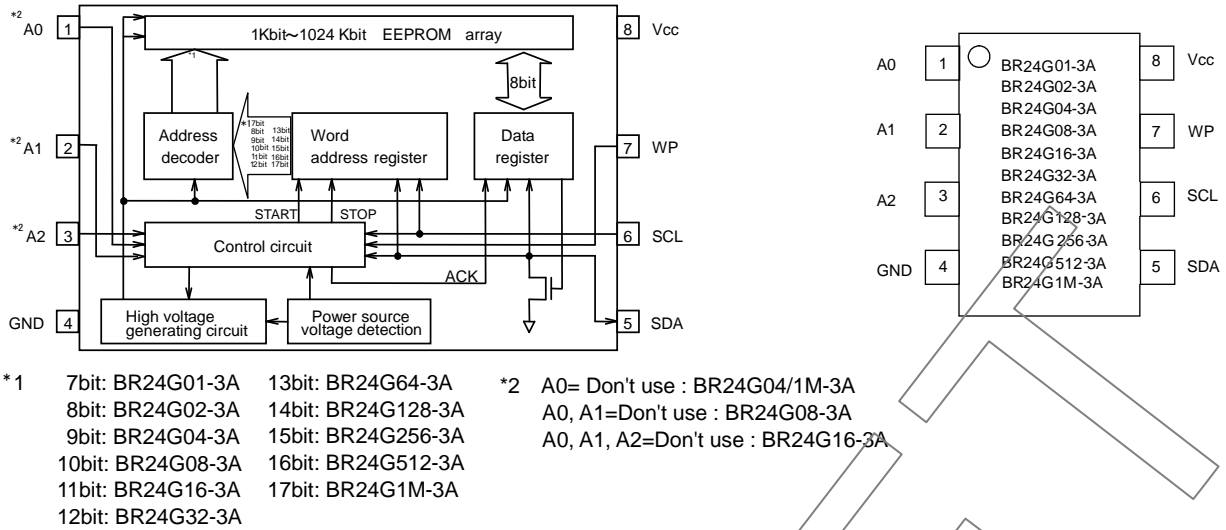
*2 A0 1

1Kbit~1024 Kbit EEPROM array

8 Vcc

*1

8bit

*1 7bit 8bit 9bit 10bit 11bit 12bit 13bit 14bit 15bit 16bit 17bit

Address decoder

Word address register

Data register

*2 A1 2

7 WP

START STOP

*2 A2 3

Control circuit

6 SCL

ACK

GND 4

High voltage generating circuit

Power source voltage detection

5 SDA

A0 1 BR24G01-3A BR24G02-3A BR24G04-3A 8 Vcc

A1 2 BR24G08-3A BR24G16-3A 7 WP

A2 3 BR24G32-3A BR24G64-3A BR24G128-3A 6 SCL

GND 4 BR24G256-3A BR24G512-3A BR24G1M-3A 5 SDA

*1 7bit: BR24G01-3A
8bit: BR24G02-3A
9bit: BR24G04-3A
10bit: BR24G08-3A
11bit: BR24G16-3A
12bit: BR24G32-3A

13bit: BR24G64-3A
14bit: BR24G128-3A
15bit: BR24G256-3A
16bit: BR24G512-3A
17bit: BR24G1M-3A

*2 A0= Don't use : BR24G04/1M-3A
A0, A1=Don't use : BR24G08-3A
A0, A1, A2=Don't use : BR24G16-3A